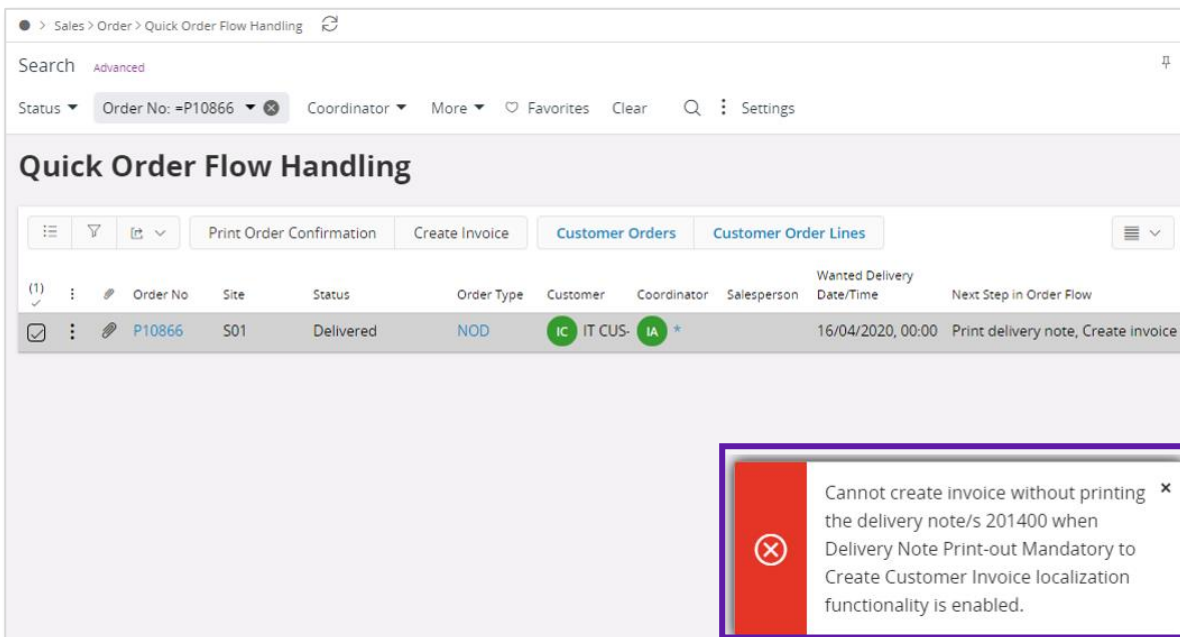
Sales > Order > Quick Order Flow Handling

Search Advanced

Status Order No: =P10866 Coordinator More Favorites Clear Settings

Quick Order Flow Handling

Print Order Confirmation Create Invoice Customer Orders Customer Order Lines

| (1) | Order No | Site | Status | Order Type | Customer | Coordinator | Salesperson | Wanted Delivery Date/Time | Next Step in Order Flow |
|---|---|---|---|---|---|---|---|---|---|
| | P10866 | S01 | Delivered | NOD | IC IT CUS- | IA * | | 16/04/2020, 00:00 | Print delivery note, Create invoice |

Cannot create invoice without printing the delivery note/s 201400 when Delivery Note Print-out Mandatory to Create Customer Invoice localization functionality is enabled.

×